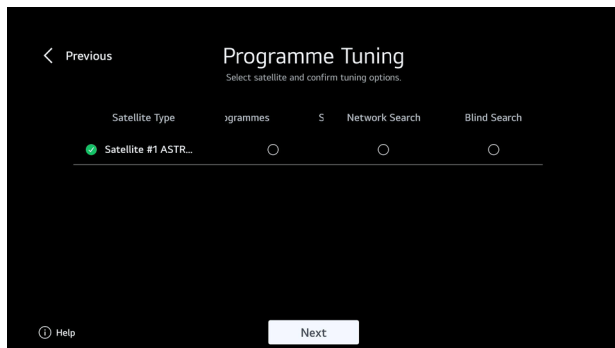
< Previous

Programme Tuning

Select satellite and confirm tuning options.

| Satellite Type | ›grammes | S | Network Search | Blind Search |
|---|---|---|---|---|
| Satellite #1 ASTR... | ○ | | ○ | ○ |

ⓘ Help

Next